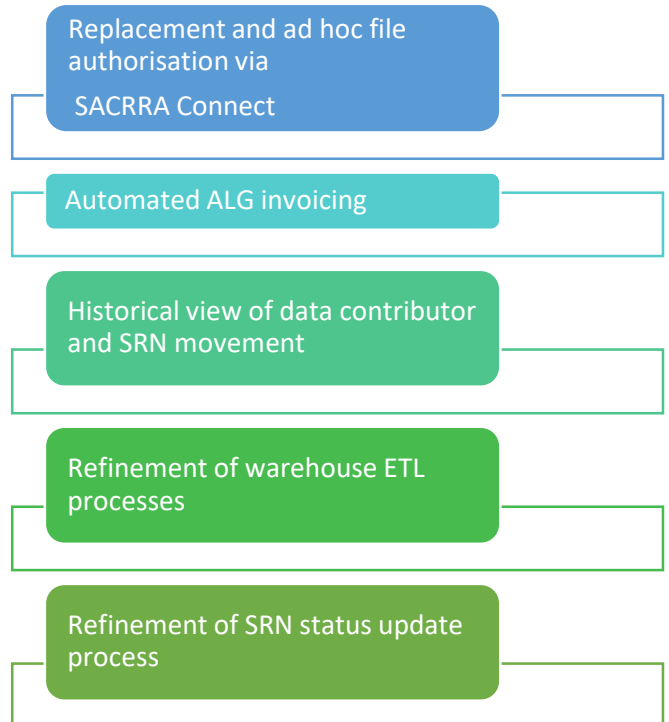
Replacement and ad hoc file authorisation via SACRRA Connect

Automated ALG invoicing

Historical view of data contributor and SRN movement

Refinement of warehouse ETL processes

Refinement of SRN status update process